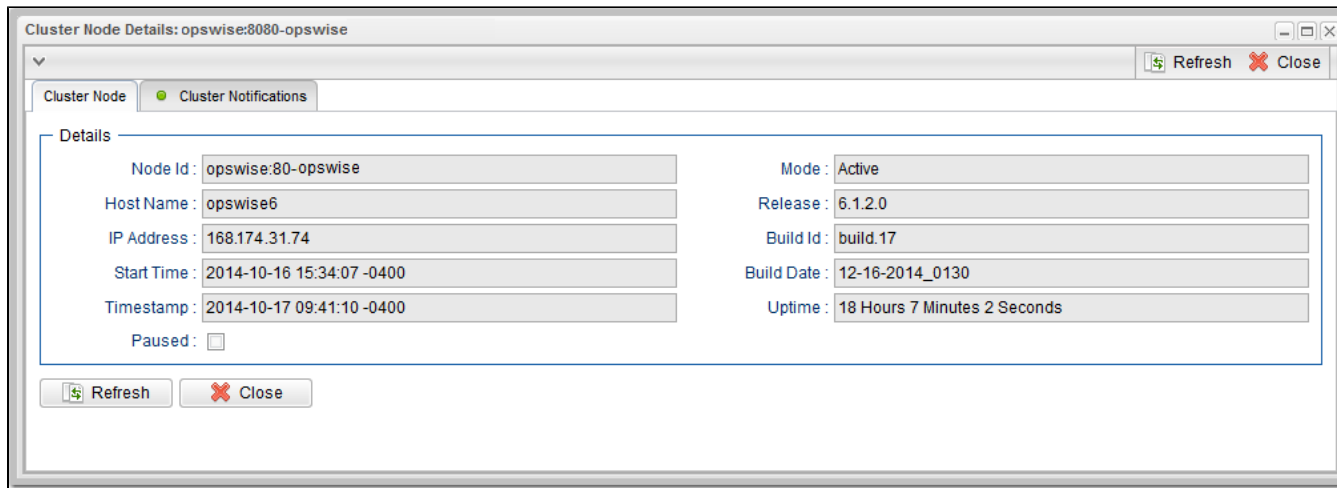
Cluster Node Details: opswise:8080-opswise

Refresh Close

Cluster Node | Cluster Notifications

Details

Node Id : opswise:80-opswise
Host Name : opswise6
IP Address : 168.174.31.74
Start Time : 2014-10-16 15:34:07 -0400
Timestamp : 2014-10-17 09:41:10 -0400
Paused :

Mode : Active
Release : 6.1.2.0
Build Id : build.17
Build Date : 12-16-2014_0130
Uptime : 18 Hours 7 Minutes 2 Seconds

Refresh Close